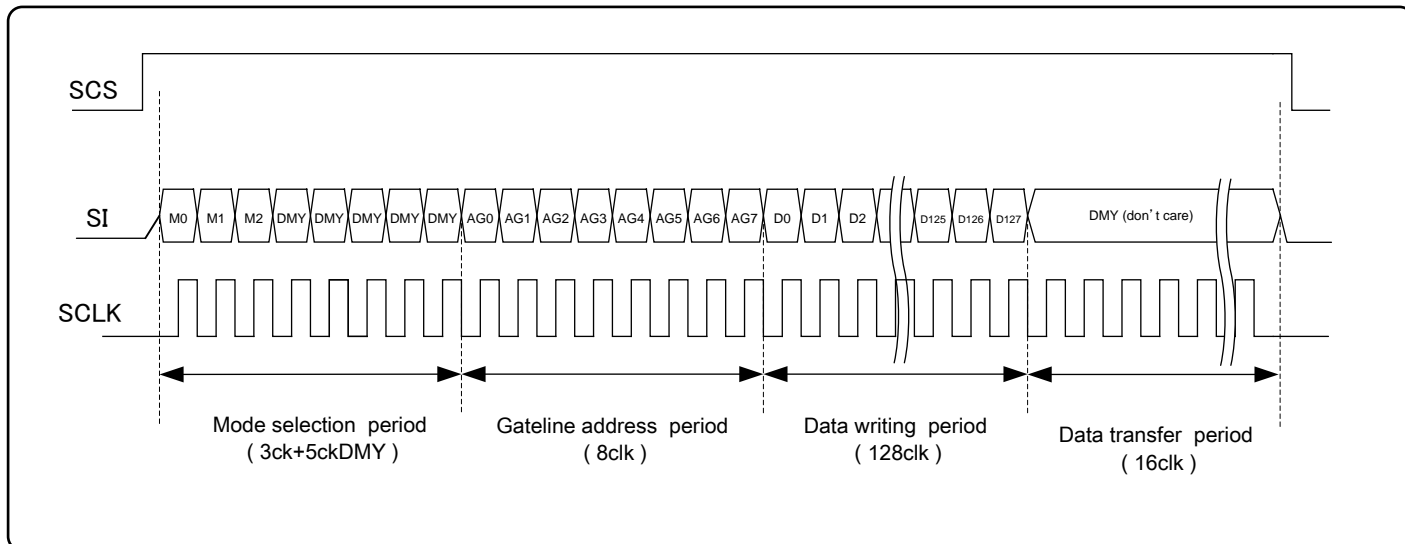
SCS

SI

M0 M1 M2 DMY DMY DMY DMY DMY AG0 AG1 AG2 AG3 AG4 AG5 AG6 AG7 D0 D1 D2 D125 D126 D127 DMY (don’t care)

SCLK

Mode selection period ( 3ck+5ckDMY )

Gateline address period ( 8clk )

Data writing period ( 128clk )

Data transfer period ( 16clk )